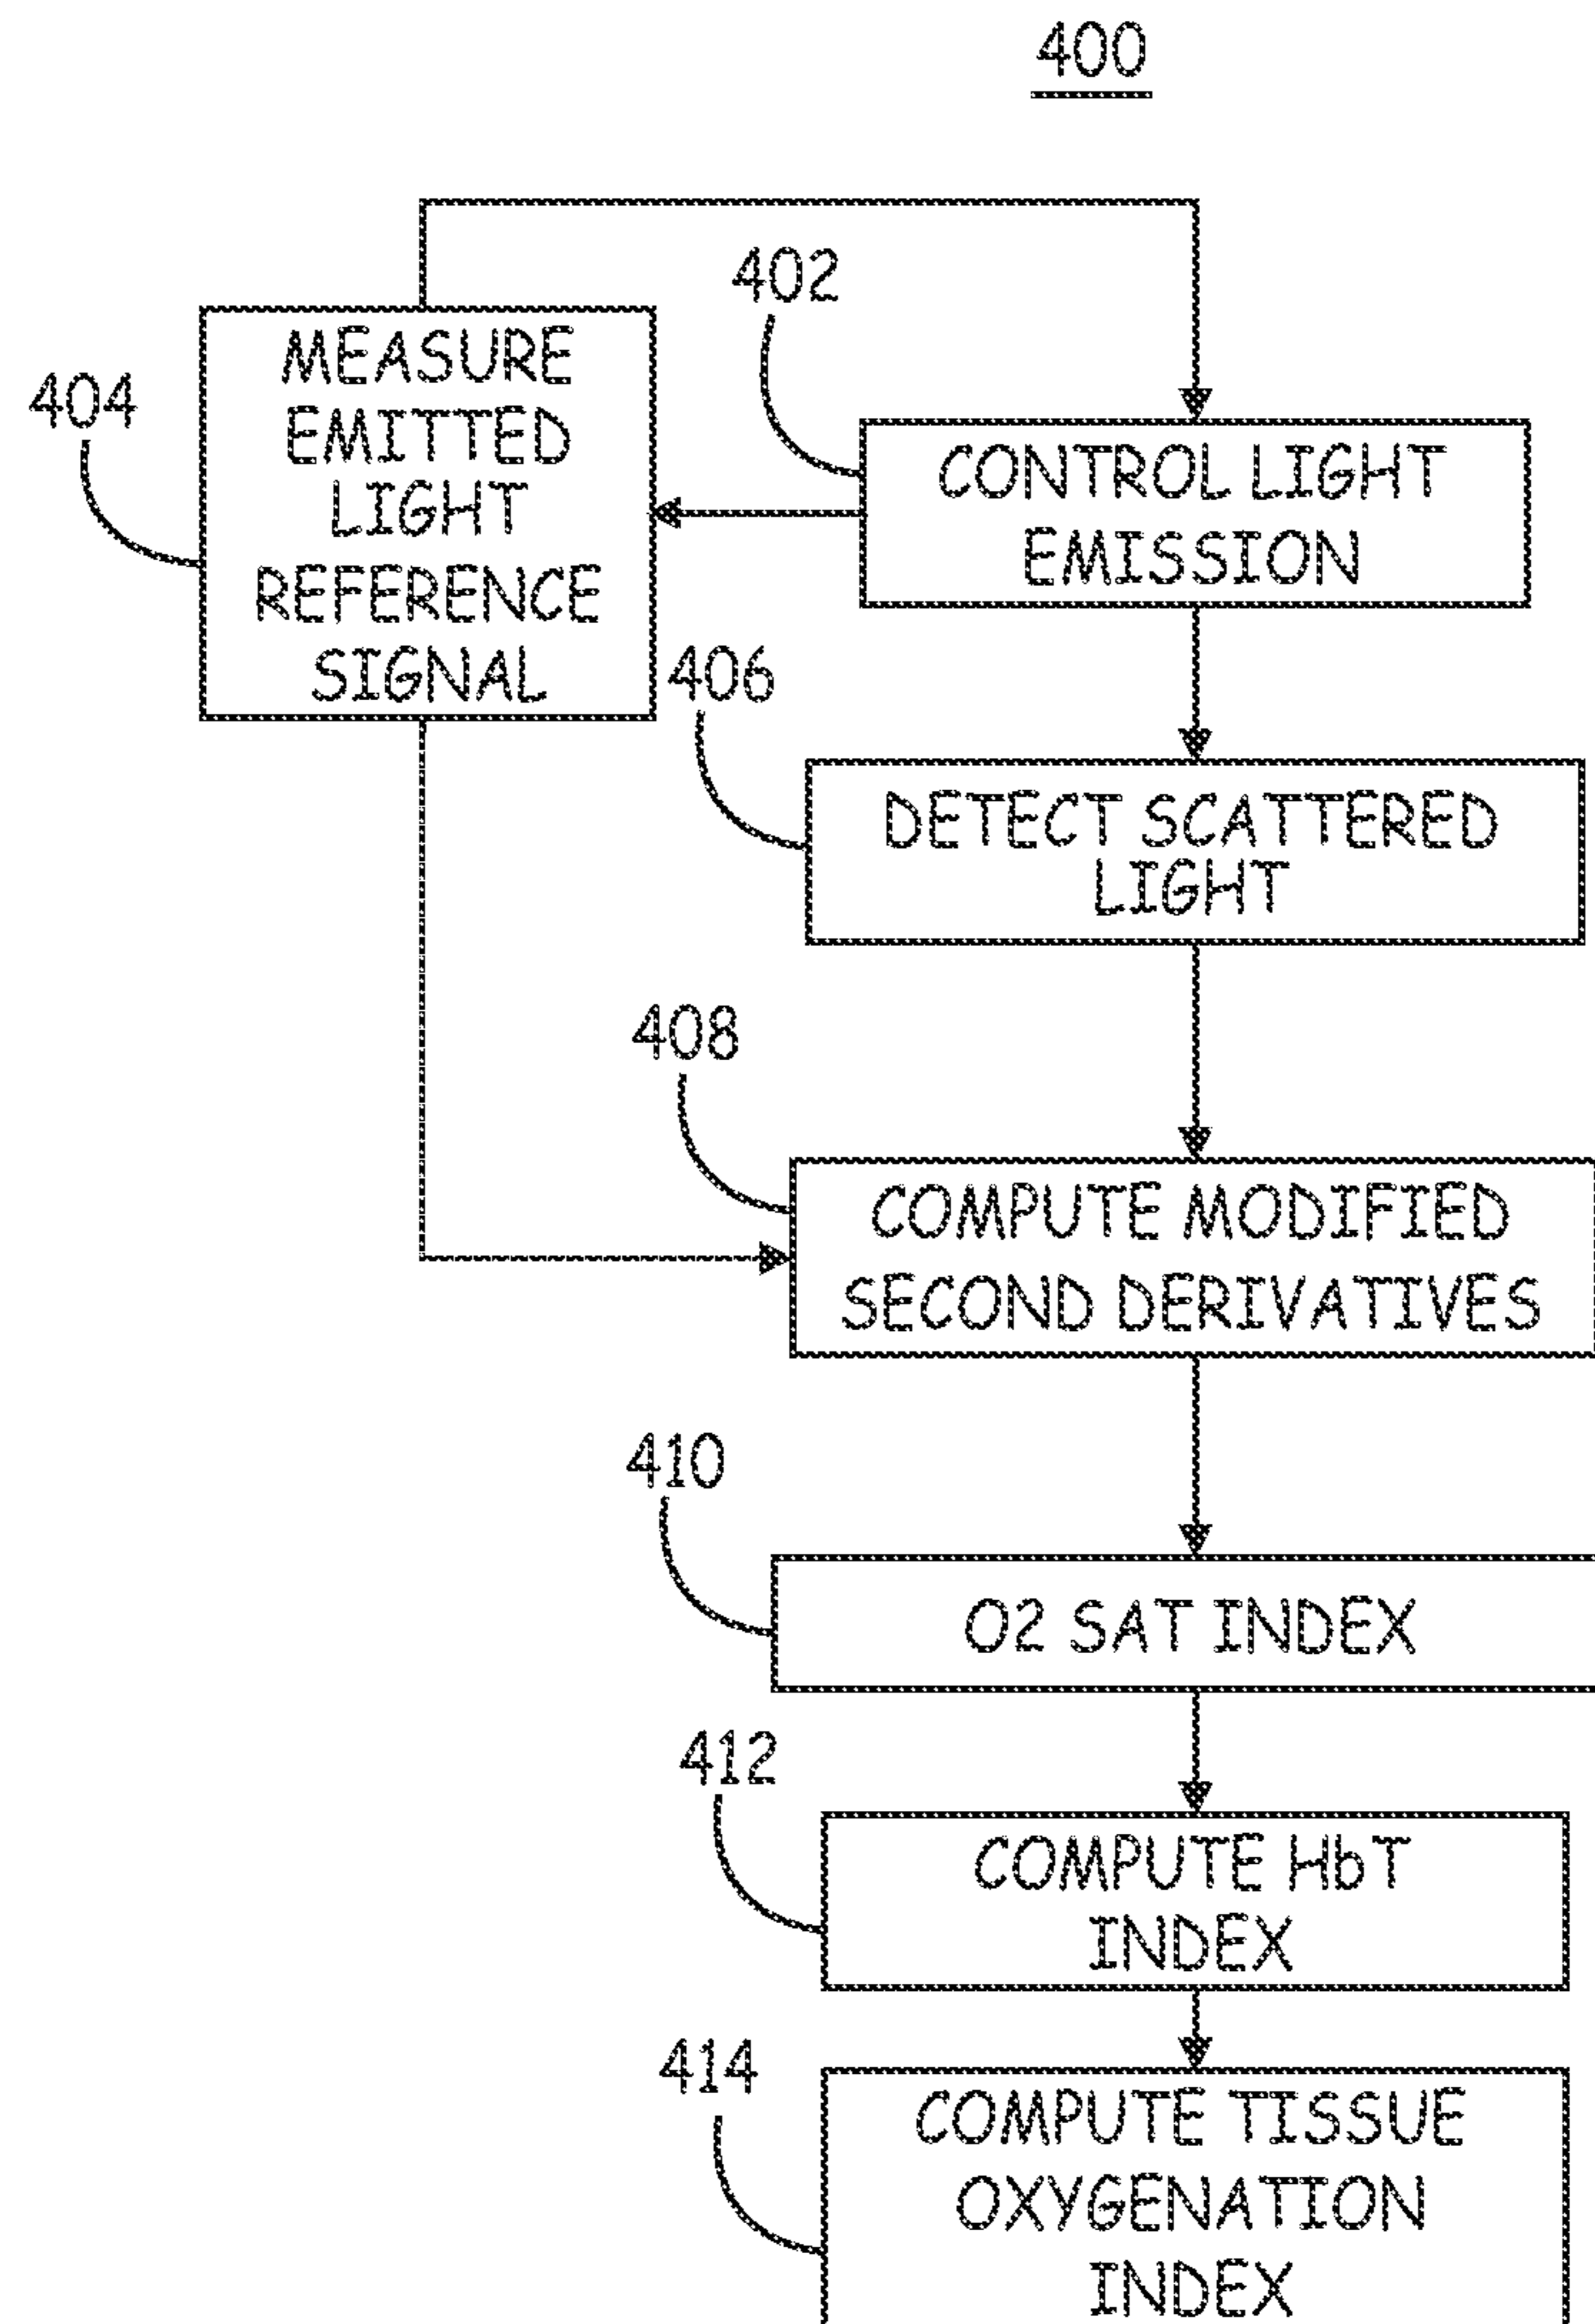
400

402

404

MEASURE EMITTED LIGHT REFERENCE SIGNAL

CONTROL LIGHT EMISSION

406

DETECT SCATTERED LIGHT

408

COMPUTE MODIFIED SECOND DERIVATIVES

410

O2 SAT INDEX

412

COMPUTE HbT INDEX

414

COMPUTE TISSUE OXYGENATION INDEX